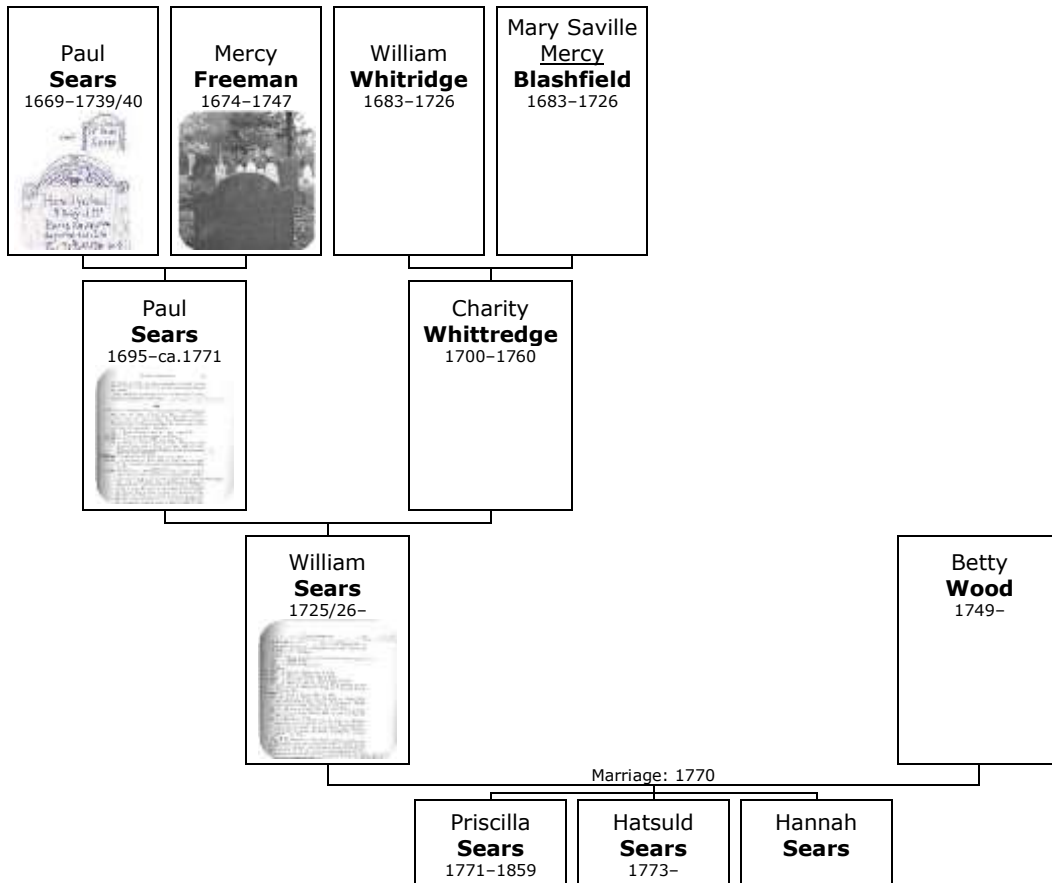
Paul
**Sears**
1669–1739/40

Mercy
**Freeman**
1674–1747

William
**Whitridge**
1683–1726

Mary Saville
Mercy
**Blashfield**
1683–1726

Paul
**Sears**
1695–ca.1771

Charity
**Whittredge**
1700–1760

William
**Sears**
1725/26–

Betty
**Wood**
1749–

Marriage: 1770

Priscilla
**Sears**
1771–1859

Hatsuld
**Sears**
1773–

Hannah
**Sears**